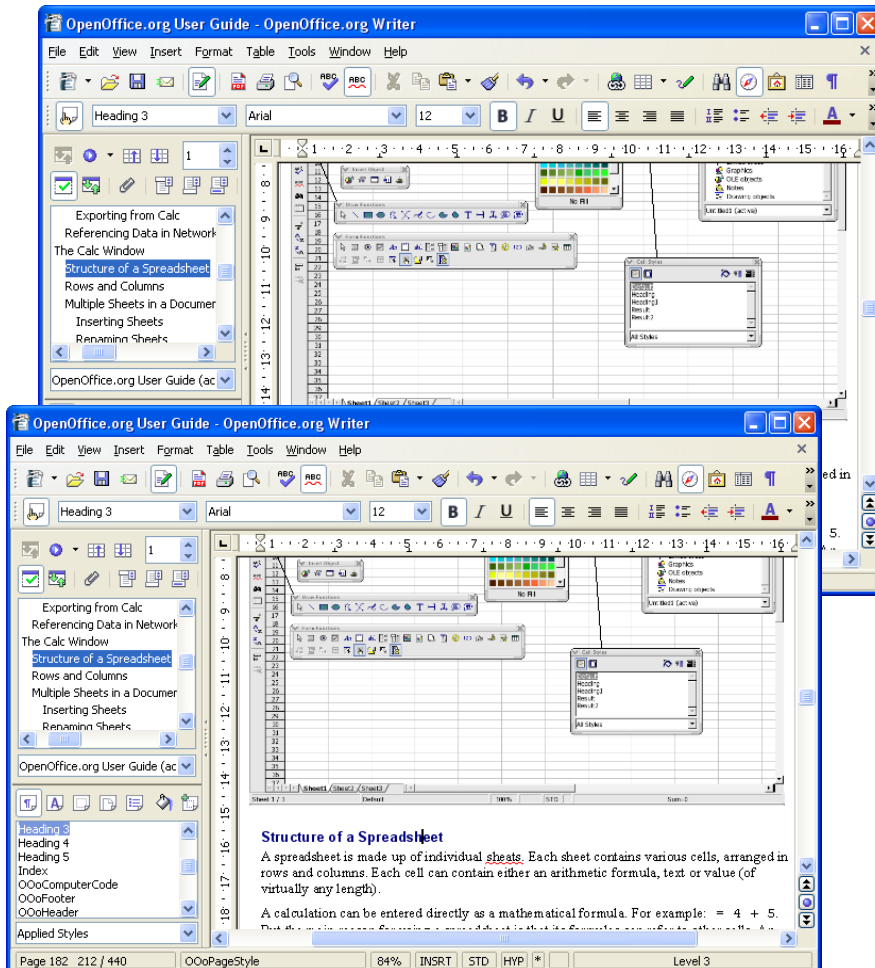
OpenOffice.org User Guide - OpenOffice.org Writer

File Edit View Insert Format Table Tools Window Help

Heading 3 Arial 12

1

Exporting from Calc
Referencing Data in Network
The Calc Window
Structure of a Spreadsheet
Rows and Columns
Multiple Sheets in a Documen
Inserting Sheets
Renaming Sheets

OpenOffice.org User Guide (ac

ed in

5.

OpenOffice.org User Guide - OpenOffice.org Writer

File Edit View Insert Format Table Tools Window Help

Heading 3 Arial 12

1

Exporting from Calc
Referencing Data in Network
The Calc Window
Structure of a Spreadsheet
Rows and Columns
Multiple Sheets in a Documen
Inserting Sheets
Renaming Sheets

OpenOffice.org User Guide (ac

Heading 3
Heading 4
Heading 5
Index
OOoComputerCode
OOoFooter
OOoHeader

Applied Styles

Structure of a Spreadsheet

A spreadsheet is made up of individual sheets. Each sheet contains various cells, arranged in rows and columns. Each cell can contain either an arithmetic formula, text or value (of virtually any length).

A calculation can be entered directly as a mathematical formula. For example: = 4 + 5.

Page 182 212 / 440 OOoPageStyle 84% INSRT STD HYP * Level 3